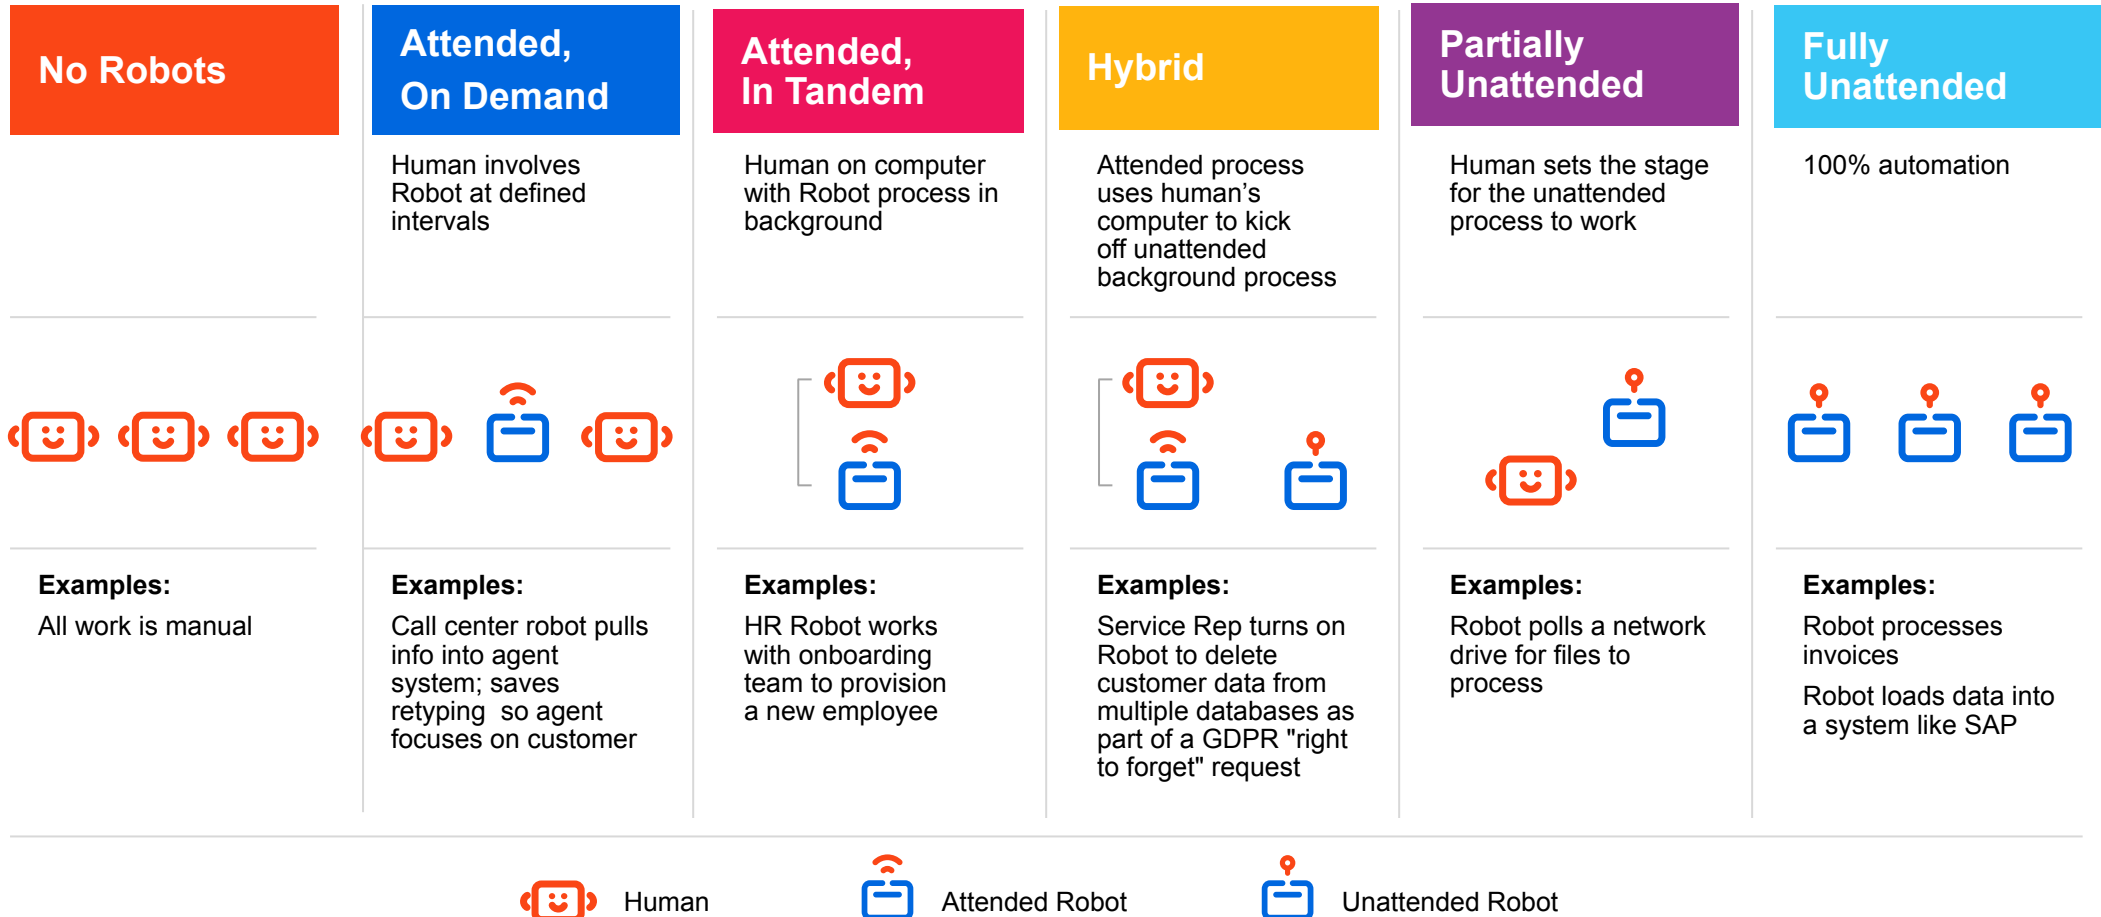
No Robots

Attended, On Demand

Human involves Robot at defined intervals

Attended, In Tandem

Human on computer with Robot process in background

Hybrid

Attended process uses human's computer to kick off unattended background process

Partially Unattended

Human sets the stage for the unattended process to work

Fully Unattended

100% automation

Examples:

All work is manual

Examples:

Call center robot pulls info into agent system; saves retyping so agent focuses on customer

Examples:

HR Robot works with onboarding team to provision a new employee

Examples:

Service Rep turns on Robot to delete customer data from multiple databases as part of a GDPR "right to forget" request

Examples:

Robot polls a network drive for files to process

Examples:

Robot processes invoices

Robot loads data into a system like SAP

Human

Attended Robot

Unattended Robot